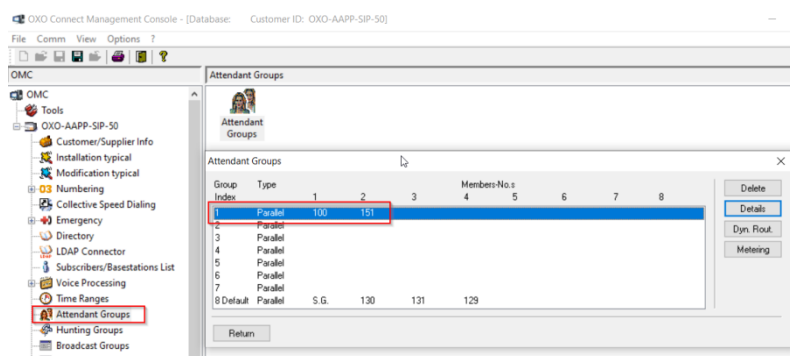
OXO Connect Management Console - [Database: Customer ID: OXO-AAPP-SIP-50]

File Comm View Options ?

OMC

OMC
Tools
OXO-AAPP-SIP-50
Customer/Supplier Info
Installation typical
Modification typical
Numbering
Collective Speed Dialing
Emergency
Directory
LDAP Connector
Subscribers/Basestations List
Voice Processing
Time Ranges
Attendant Groups
Hunting Groups
Broadcast Groups

Attendant Groups

Attendant Groups

Attendant Groups

| Group Index | Type | 1 | 2 | 3 | Members-No.s 4 | 5 | 6 | 7 | 8 |
|---|---|---|---|---|---|---|---|---|---|
| 1 | Parallel | 100 | 151 | | | | | | |
| 2 | Parallel | | | | | | | | |
| 3 | Parallel | | | | | | | | |
| 4 | Parallel | | | | | | | | |
| 5 | Parallel | | | | | | | | |
| 6 | Parallel | | | | | | | | |
| 7 | Parallel | | | | | | | | |
| 8 Default | Parallel | S.G. | 130 | 131 | 129 | | | | |

Delete
Details
Dyn. Rout.
Metering

Return